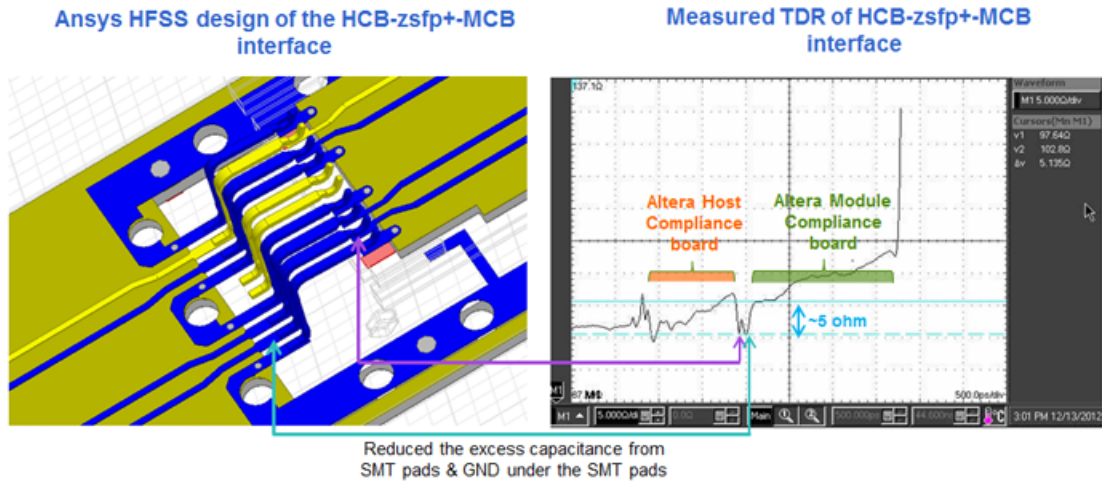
Ansys HFSS design of the HCB-zsfp+-MCB interface

Measured TDR of HCB-zsfp+-MCB interface

137.1Ω

Waveform

M1 5.000Ω/div

Cursors(Mn M1)

v1 97.64Ω

v2 102.8Ω

Δv 5.135Ω

Altera Host Compliance board

Altera Module Compliance board

~5 ohm

87 M1

500.0ps/div

M1

5.000Ω/di

0.0Ω

Main

500.000ps

44.000ns

3:01 PM 12/13/2012

Reduced the excess capacitance from SMT pads & GND under the SMT pads